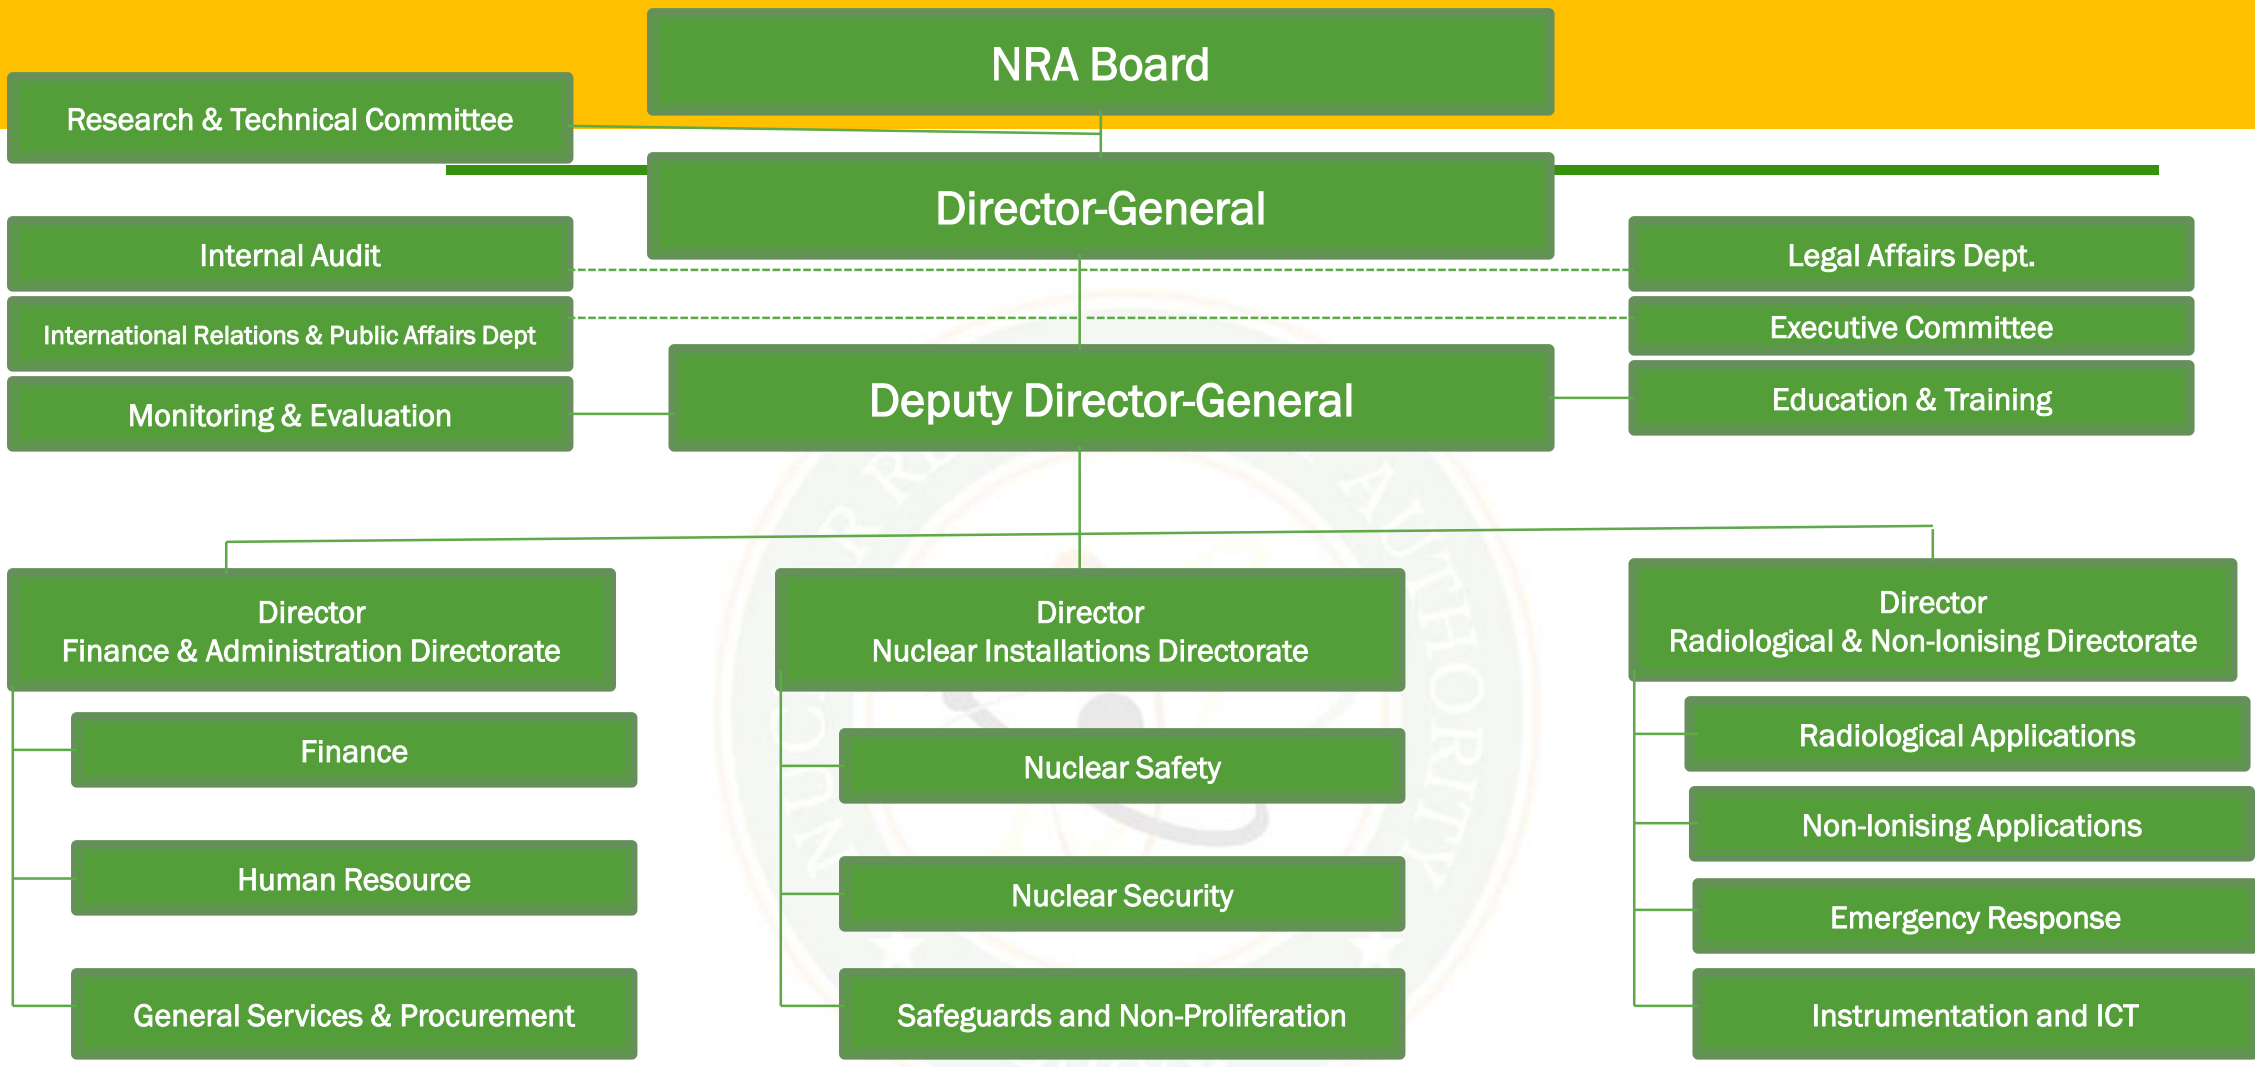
NRA Board

Research & Technical Committee

Director-General

Internal Audit

International Relations & Public Affairs Dept

Monitoring & Evaluation

Legal Affairs Dept.

Executive Committee

Education & Training

Deputy Director-General

Director
Finance & Administration Directorate

Finance

Human Resource

General Services & Procurement

Director
Nuclear Installations Directorate

Nuclear Safety

Nuclear Security

Safeguards and Non-Proliferation

Director
Radiological & Non-Ionising Directorate

Radiological Applications

Non-Ionising Applications

Emergency Response

Instrumentation and ICT